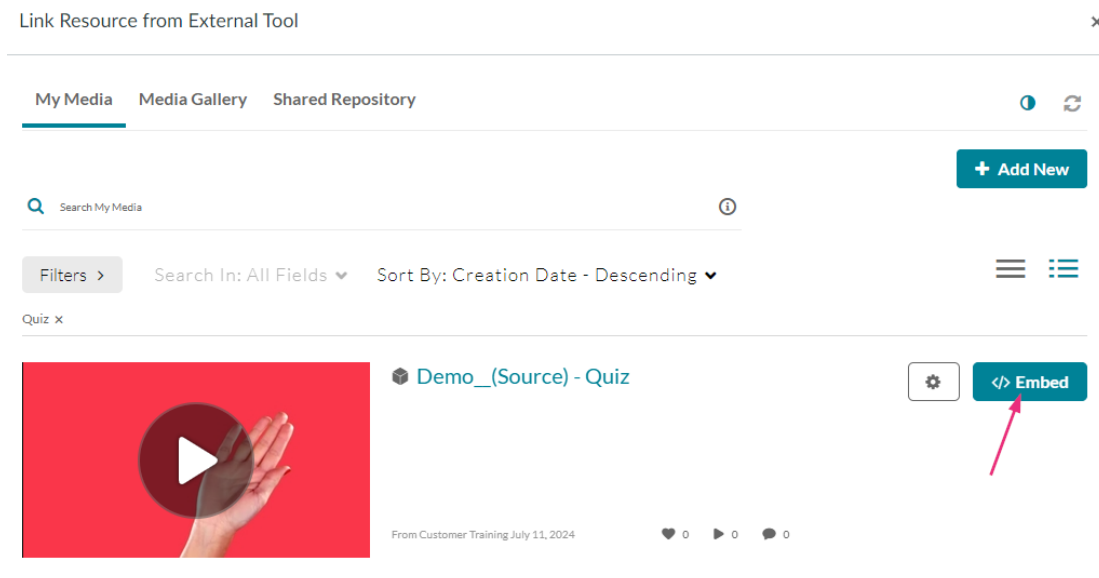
Link Resource from External Tool

×

My Media Media Gallery Shared Repository

+ Add New

Search My Media

Filters > Search In: All Fields Sort By: Creation Date - Descending

Quiz ×

Demo__(Source) - Quiz

</> Embed

From Customer Training July 11, 2024 0 0 0